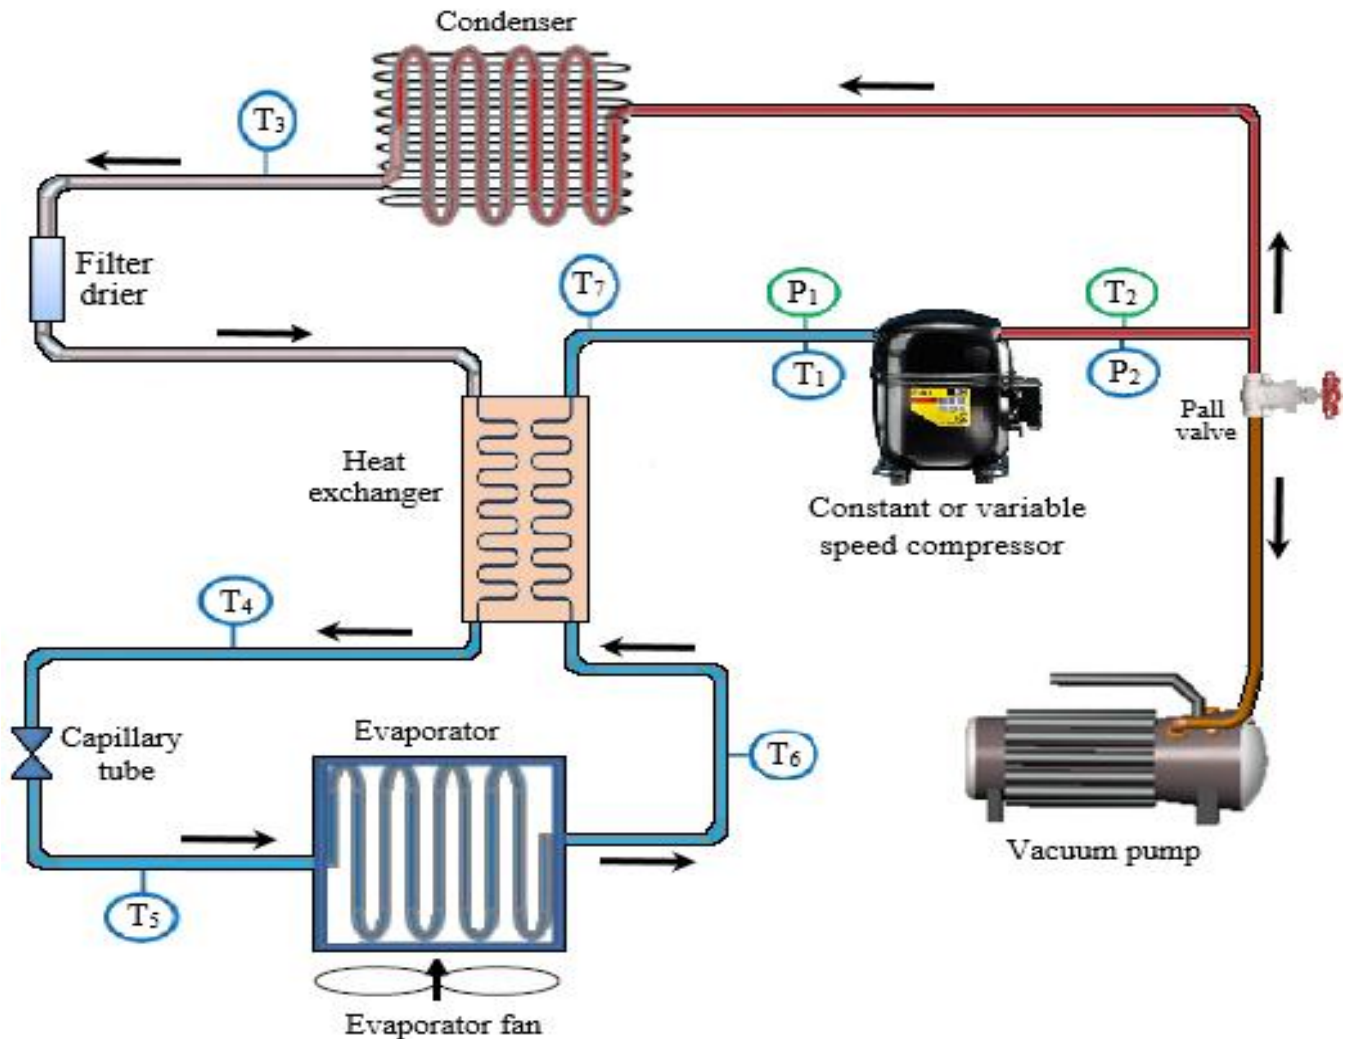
Condenser

$T_3$

Filter drier

$T_7$

$P_1$

$T_2$

$T_1$

$P_2$

Pall valve

Heat exchanger

Constant or variable speed compressor

$T_4$

Capillary tube

Evaporator

$T_6$

Vacuum pump

$T_5$

Evaporator fan